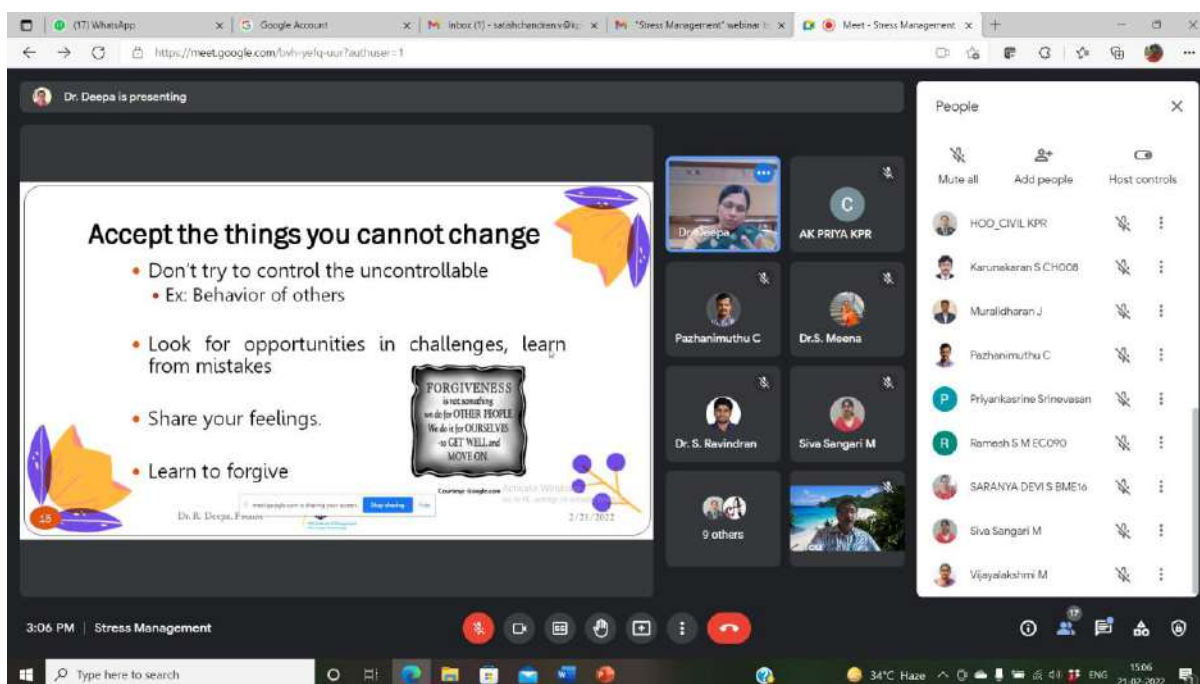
(17) WhatsApp | Google Account | Inbox (1) - satishchandran.v@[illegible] | "Stress Management" webinar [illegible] | Meet - Stress Management

https://meet.google.com/bvh-yefq-uur?authuser=1

Dr. Deepa is presenting

Accept the things you cannot change

• Don't try to control the uncontrollable
 • Ex: Behavior of others

• Look for opportunities in challenges, learn from mistakes

• Share your feelings.

• Learn to forgive

FORGIVENESS is not something we do for OTHER PEOPLE. We do it for OURSELVES - to GET WELL and MOVE ON.

Courtesy: Google.com

15

Dr. R. Deepa, Prin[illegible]

2/21/2022

meet.google.com is sharing your screen. Stop sharing Hide

Activate Windows
Go to PC settings to activate Windows.

Dr. Deepa

C
AK PRIYA KPR

Pazhanimuthu C

Dr.S. Meena

Dr. S. Ravindran

Siva Sangari M

9 others

You

People

Mute all
Add people
Host controls

HOD_CIVIL KPR
Karunakaran S CH008
Muralidharan J
Pazhanimuthu C
P Priyankasrine Srinevasan
R Ramesh S M EC090
SARANYA DEVI S BME16
Siva Sangari M
Vijayalakshmi M

3:06 PM | Stress Management

17

Type here to search

34°C Haze ENG 15:06 21-02-2022